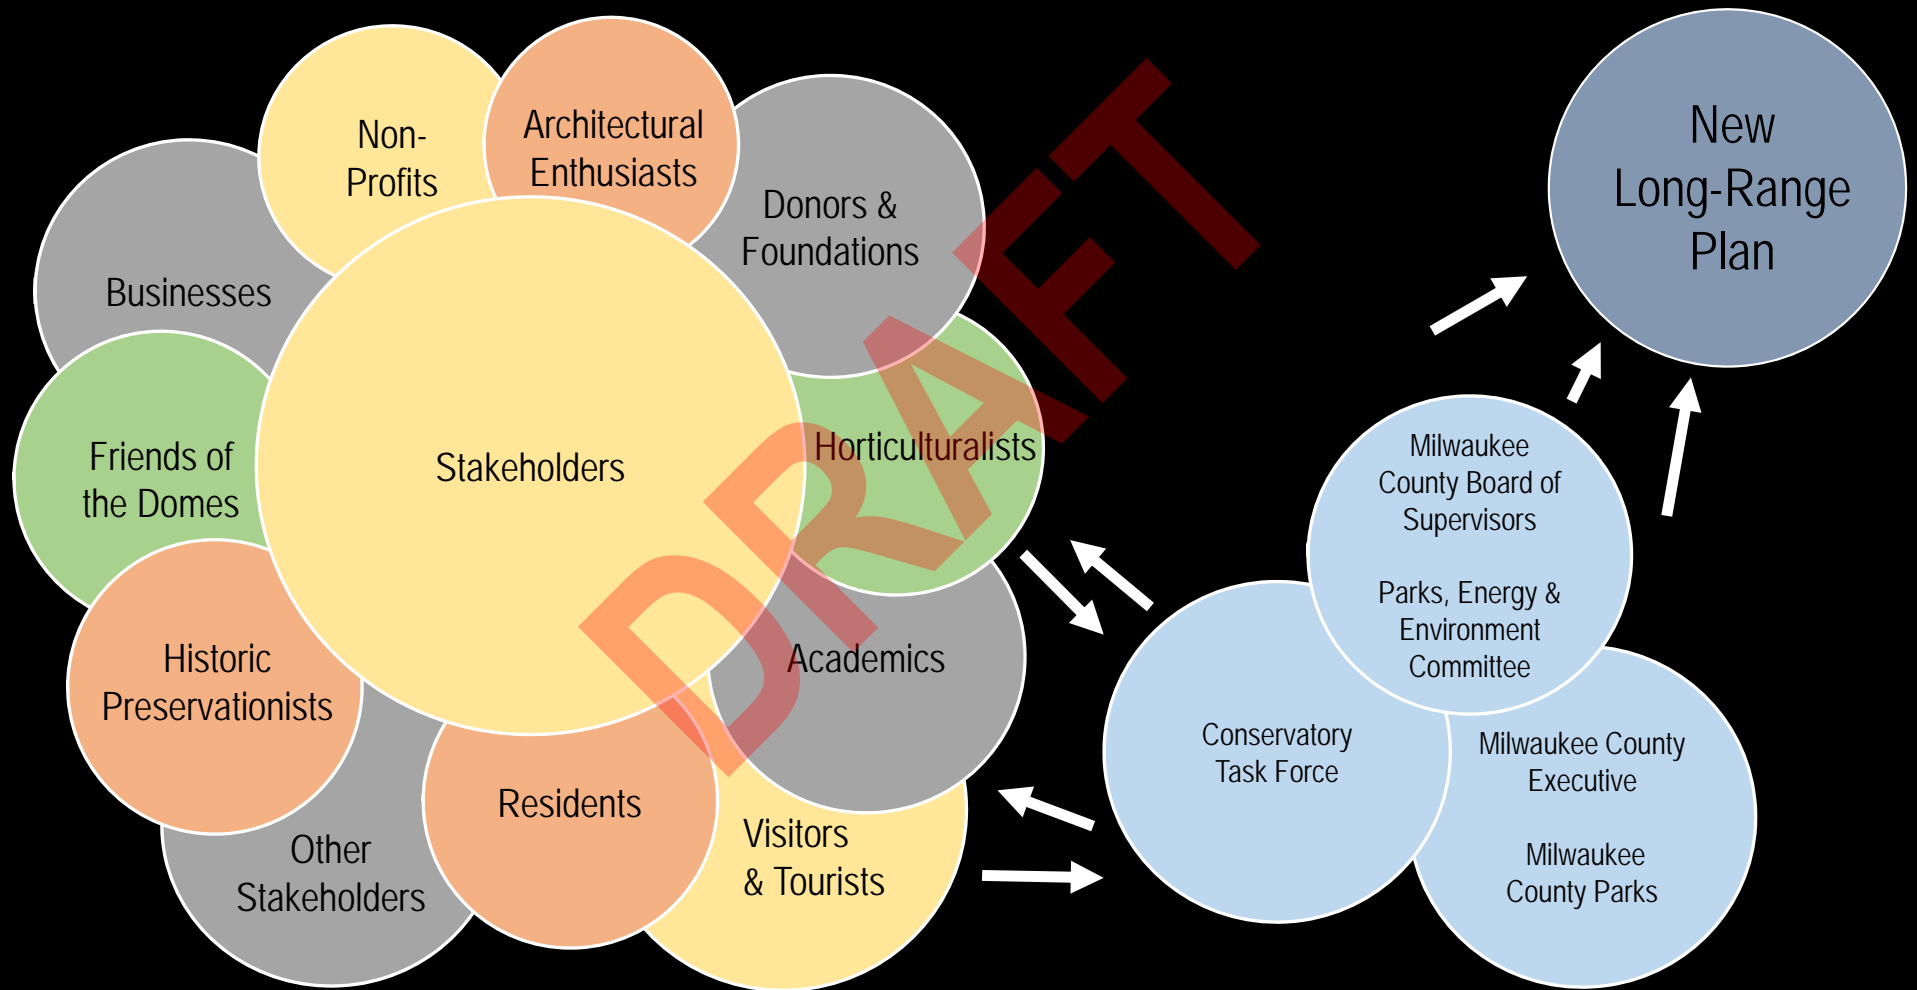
Non-Profits

Architectural Enthusiasts

Donors & Foundations

Businesses

Friends of the Domes

Stakeholders

Horticulturalists

Historic Preservationists

Academics

Residents

Visitors & Tourists

Other Stakeholders

DRAFT

New Long-Range Plan

Milwaukee County Board of Supervisors

Parks, Energy & Environment Committee

Conservatory Task Force

Milwaukee County Executive

Milwaukee County Parks